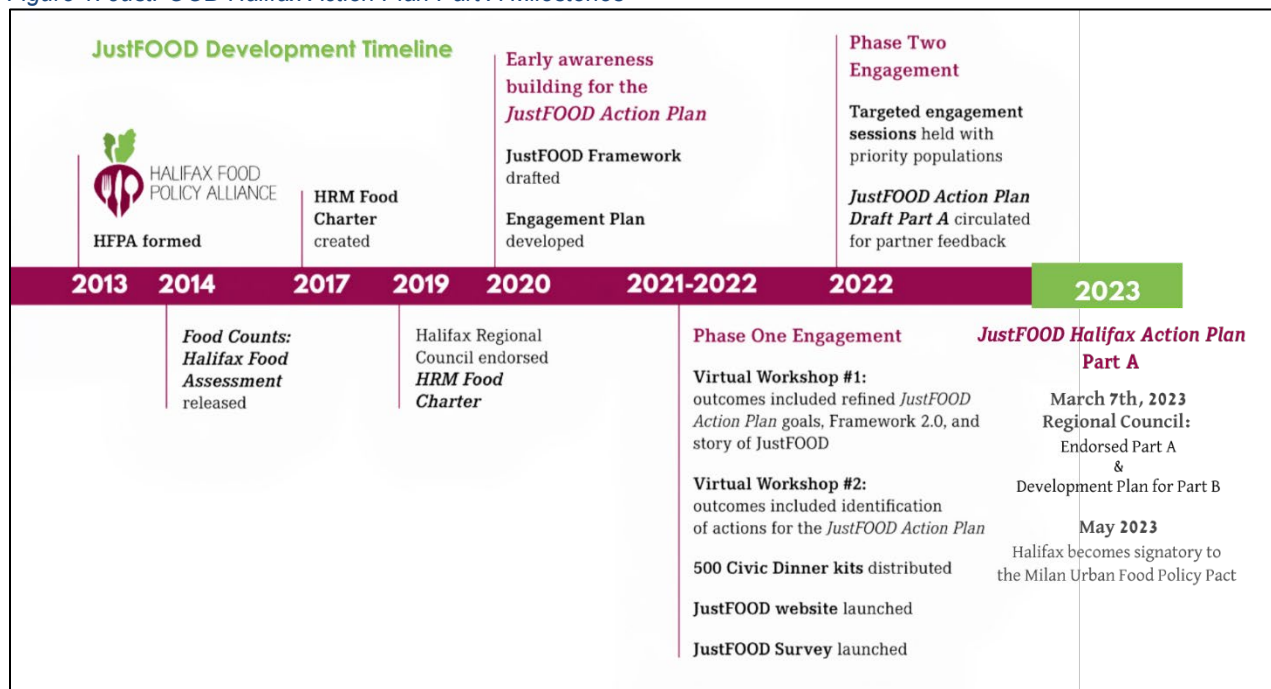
Figure 1: JustFOOD Halifax Action Plan Part A Milestones

JustFOOD Development Timeline

HALIFAX FOOD POLICY ALLIANCE

HFPA formed

HRM Food Charter created

Early awareness building for the *JustFOOD Action Plan*

JustFOOD Framework drafted

Engagement Plan developed

Phase Two Engagement

Targeted engagement sessions held with priority populations

*JustFOOD Action Plan Draft Part A* circulated for partner feedback

2013 2014 2017 2019 2020 2021-2022 2022 2023

*Food Counts: Halifax Food Assessment* released

Halifax Regional Council endorsed *HRM Food Charter*

Phase One Engagement

Virtual Workshop #1: outcomes included refined *JustFOOD Action Plan* goals, Framework 2.0, and story of JustFOOD

Virtual Workshop #2: outcomes included identification of actions for the *JustFOOD Action Plan*

500 Civic Dinner kits distributed

JustFOOD website launched

JustFOOD Survey launched

*JustFOOD Halifax Action Plan* Part A

March 7th, 2023 Regional Council: Endorsed Part A & Development Plan for Part B

May 2023 Halifax becomes signatory to the Milan Urban Food Policy Pact